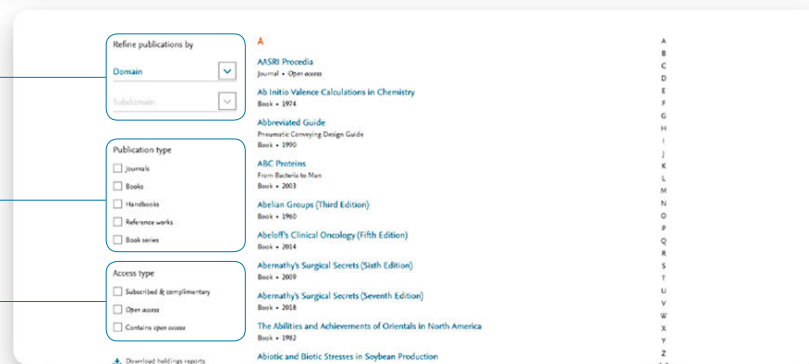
Refine publications by

Domain

Subdomain

Publication type

Journals

Books

Handbooks

Reference works

Book series

Access type

Subscribed & complimentary

Open access

Contains open access

Download holdings reports

A

AASRI Procedia
Journal • Open access

Ab Initio Valence Calculations in Chemistry
Book • 1974

Abbreviated Guide
Pneumatic Conveying Design Guide
Book • 1990

ABC Proteins
From Bacteria to Man
Book • 2003

Abelian Groups (Third Edition)
Book • 1960

Abeloff's Clinical Oncology (Fifth Edition)
Book • 2014

Abernathy's Surgical Secrets (Sixth Edition)
Book • 2009

Abernathy's Surgical Secrets (Seventh Edition)
Book • 2018

The Abilities and Achievements of Orientals in North America
Book • 1982

Abiotic and Biotic Stresses in Soybean Production

A
B
C
D
E
F
G
H
I
J
K
L
M
N
O
P
Q
R
S
T
U
V
W
X
Y
Z